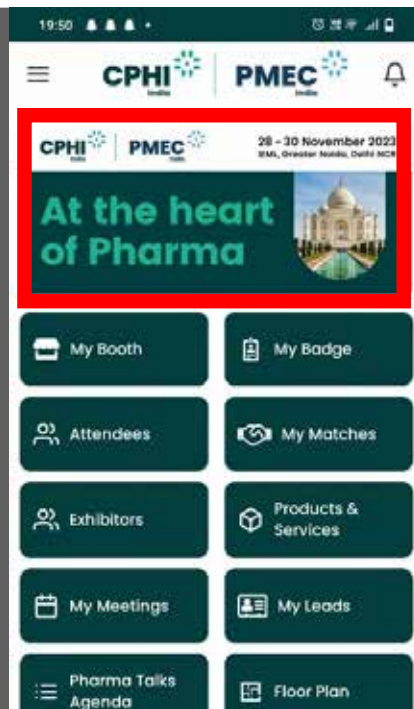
19:50

CPHI India | PMEC India

CPHI India | PMEC India 28 - 30 November 2023 IEML, Greater Noida, Delhi NCR

At the heart of Pharma

My Booth

My Badge

Attendees

My Matches

Exhibitors

Products & Services

My Meetings

My Leads

Pharma Talks Agenda

Floor Plan